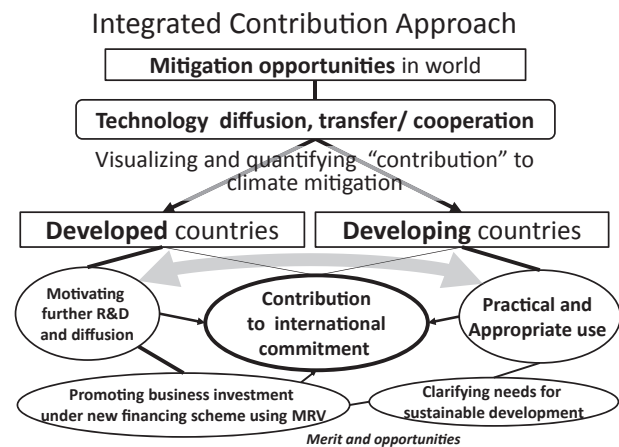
Integrated Contribution Approach

Mitigation opportunities in world

Technology diffusion, transfer/ cooperation

Visualizing and quantifying "contribution" to climate mitigation

Developed countries

Developing countries

Motivating further R&D and diffusion

Contribution to international commitment

Practical and Appropriate use

Promoting business investment under new financing scheme using MRV

Clarifying needs for sustainable development

Merit and opportunities